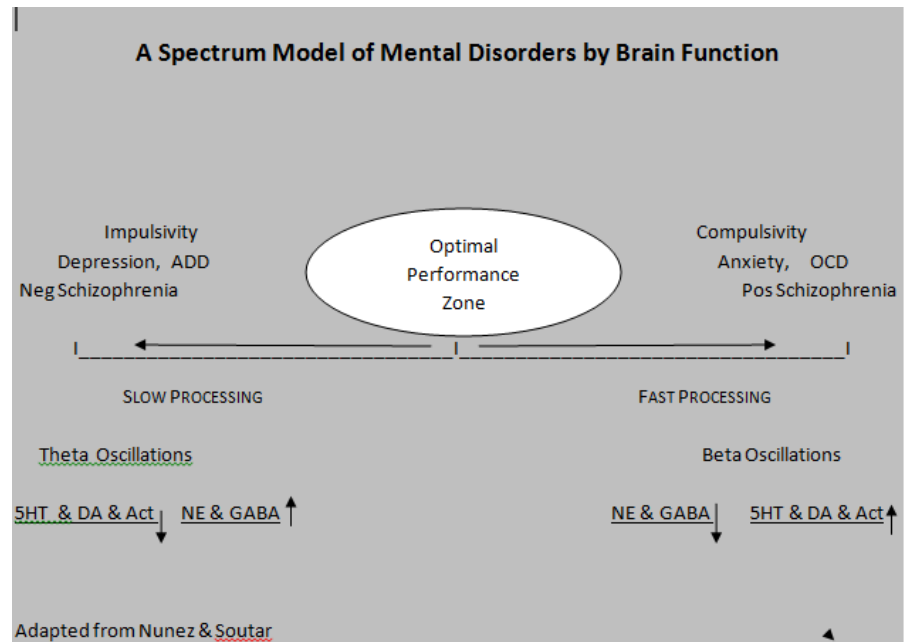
A Spectrum Model of Mental Disorders by Brain Function

Impulsivity
Depression, ADD
Neg Schizophrenia

Optimal Performance Zone

Compulsivity
Anxiety, OCD
Pos Schizophrenia

SLOW PROCESSING

FAST PROCESSING

Theta Oscillations

Beta Oscillations

5HT & DA & Act ↓ NE & GABA ↑

NE & GABA ↓ 5HT & DA & Act ↑

Adapted from Nunez & Soutar